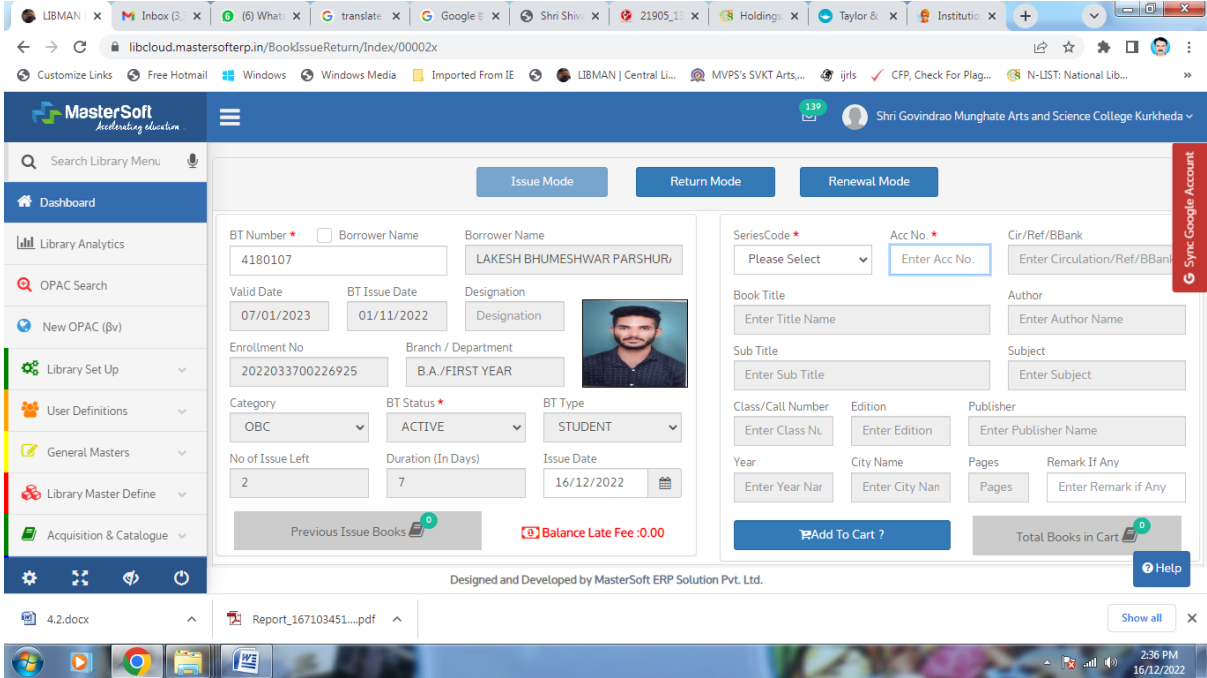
LIBMAN ×
Inbox (3 ×
(6) What ×
translate ×
Google ×
Shri Shiv ×
21905_1 ×
Holdings ×
Taylor & ×
Institution ×
+

libcloud.mastersofterp.in/BookIssueReturn/Index/00002x

Customize Links
Free Hotmail
Windows
Windows Media
Imported From IE
LIBMAN | Central Li...
MVPS's SVKT Arts,...
ijrls
CFP, Check For Plag...
N-LIST: National Lib...

MasterSoft
Accelerating education

139
Shri Govindrao Munghate Arts and Science College Kurkheda

Search Library Menu
Dashboard
Library Analytics
OPAC Search
New OPAC (βv)
Library Set Up
User Definitions
General Masters
Library Master Define
Acquisition & Catalogue

Issue Mode
Return Mode
Renewal Mode

BT Number *
Borrower Name
Borrower Name
4180107
LAKESH BHUMESHWAR PARSHUR/
Valid Date
BT Issue Date
Designation
07/01/2023
01/11/2022
Designation
Enrollment No
Branch / Department
2022033700226925
B.A./FIRST YEAR
Category
BT Status *
BT Type
OBC
ACTIVE
STUDENT
No of Issue Left
Duration (In Days)
Issue Date
2
7
16/12/2022
Previous Issue Books 0
Balance Late Fee :0.00

SeriesCode *
Acc No. *
Cir/Ref/BBank
Please Select
Enter Acc No.
Enter Circulation/Ref/BBank
Book Title
Author
Enter Title Name
Enter Author Name
Sub Title
Subject
Enter Sub Title
Enter Subject
Class/Call Number
Edition
Publisher
Enter Class Nu
Enter Edition
Enter Publisher Name
Year
City Name
Pages
Remark If Any
Enter Year Nar
Enter City Nan
Pages
Enter Remark if Any
Add To Cart ?
Total Books in Cart 0

Sync Google Account

Designed and Developed by MasterSoft ERP Solution Pvt. Ltd.
Help

4.2.docx
Report_167103451....pdf
Show all

2:36 PM
16/12/2022